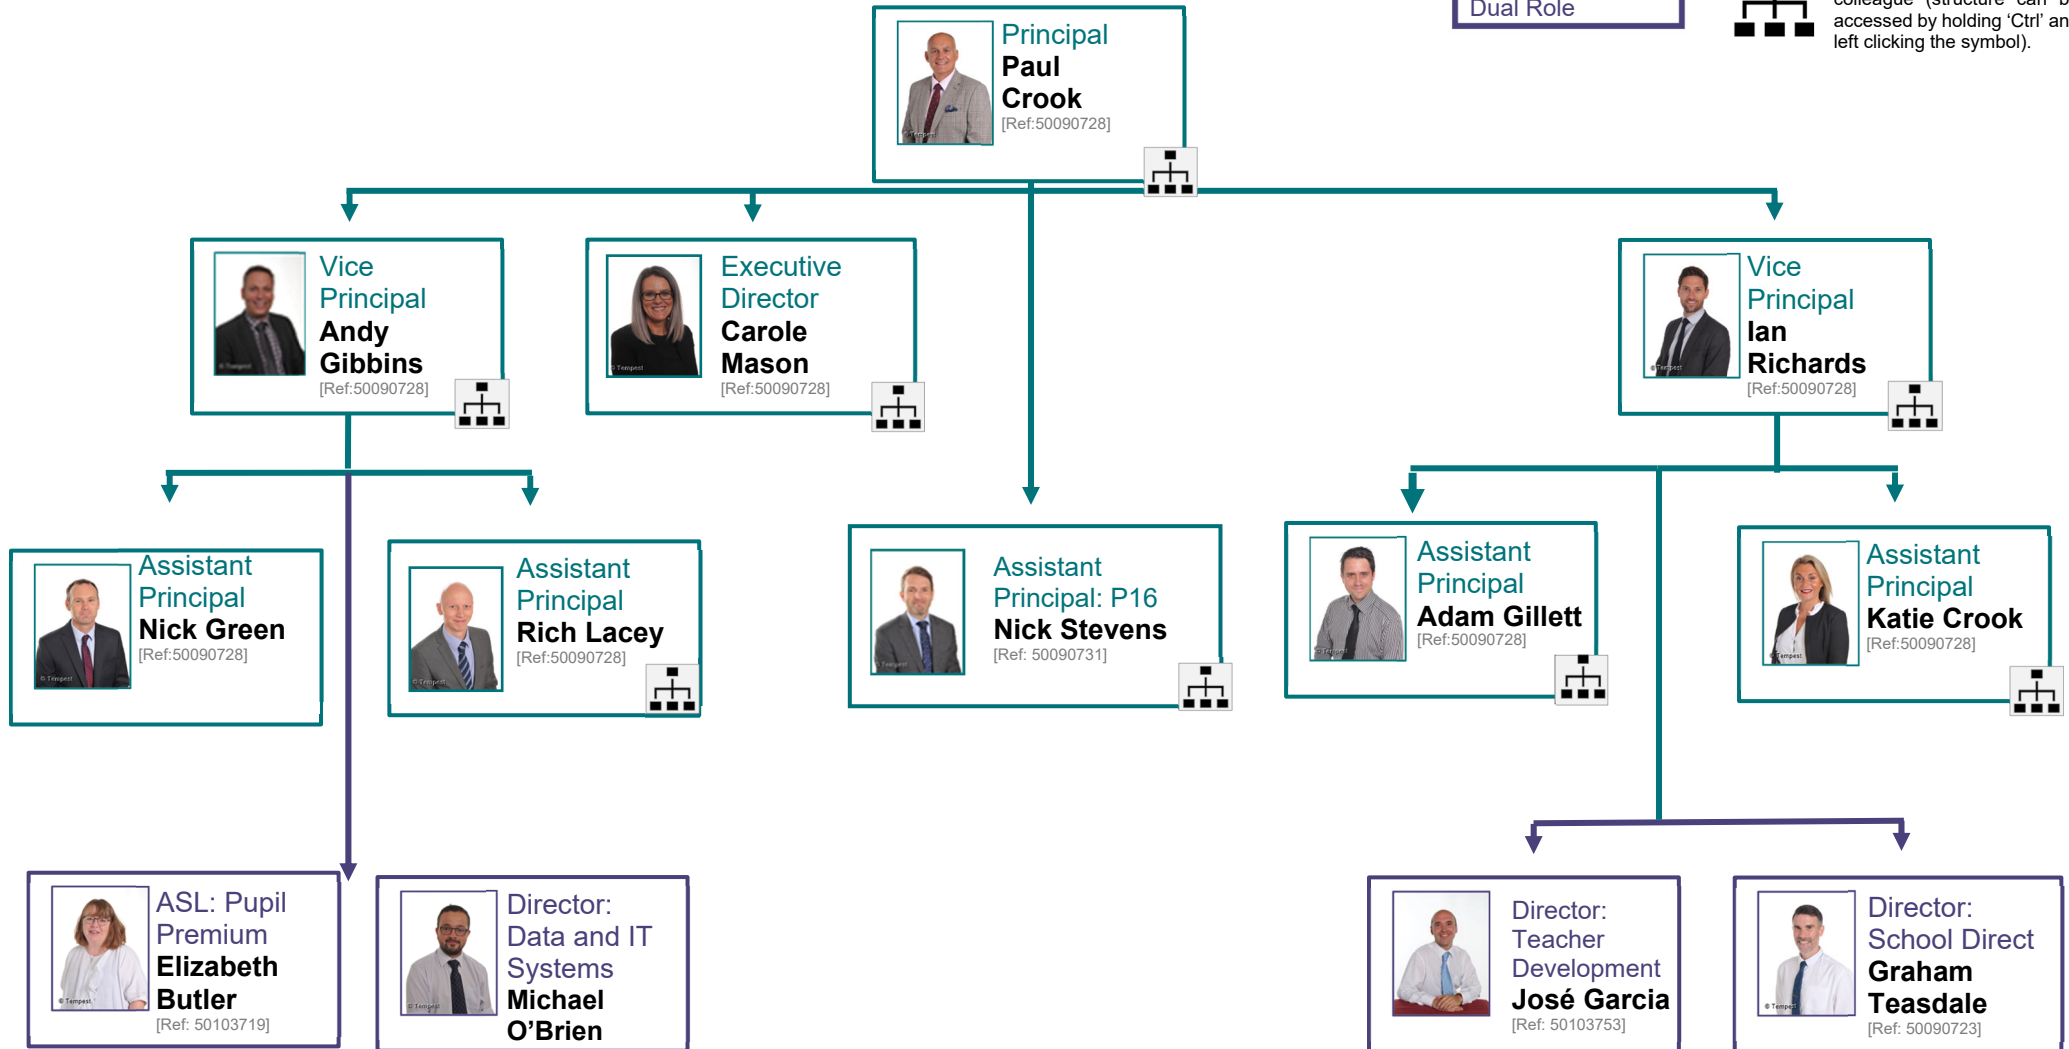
Dual Role

colleague (structure can b accessed by holding 'Ctrl' an left clicking the symbol).

Principal
Paul Crook
[Ref:50090728]

Vice Principal
Andy Gibbins
[Ref:50090728]

Executive Director
Carole Mason
[Ref:50090728]

Vice Principal
Ian Richards
[Ref:50090728]

Assistant Principal
Nick Green
[Ref:50090728]

Assistant Principal
Rich Lacey
[Ref:50090728]

Assistant Principal: P16
Nick Stevens
[Ref: 50090731]

Assistant Principal
Adam Gillett
[Ref:50090728]

Assistant Principal
Katie Crook
[Ref:50090728]

ASL: Pupil Premium
Elizabeth Butler
[Ref: 50103719]

Director: Data and IT Systems
Michael O'Brien

Director: Teacher Development
José Garcia
[Ref: 50103753]

Director: School Direct
Graham Teasdale
[Ref: 50090723]